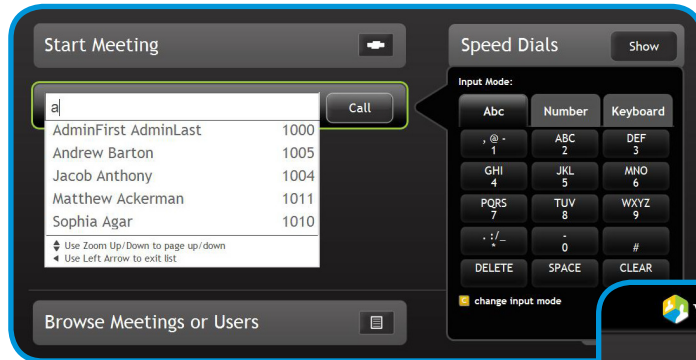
Start Meeting

Speed Dials

Show

Input Mode:

a

Call

AdminFirst AdminLast 1000
Andrew Barton 1005
Jacob Anthony 1004
Matthew Ackerman 1011
Sophia Agar 1010

Use Zoom Up/Down to page up/down
Use Left Arrow to exit list

Abc

Number

Keyboard

, @ -
1

ABC
2

DEF
3

GHI
4

JKL
5

MNO
6

PQRS
7

TUV
8

WXYZ
9

. : / _
*

-
0

#

DELETE

SPACE

CLEAR

change input mode

Browse Meetings or Users